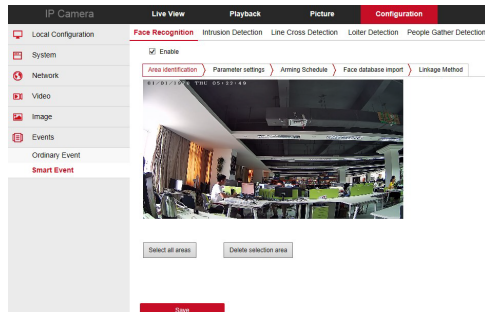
IP Camera
Live View
Playback
Picture
Configuration

Local Configuration
System
Network
Video
Image
Events
Ordinary Event
Smart Event

Face Recognition
Intrusion Detection
Line Cross Detection
Loiter Detection
People Gather Detection

Enable

Area identification
Parameter settings
Arming Schedule
Face database import
Linkage Method

01-01-20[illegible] THU 05:22:40

Select all areas
Delete selection area

Save